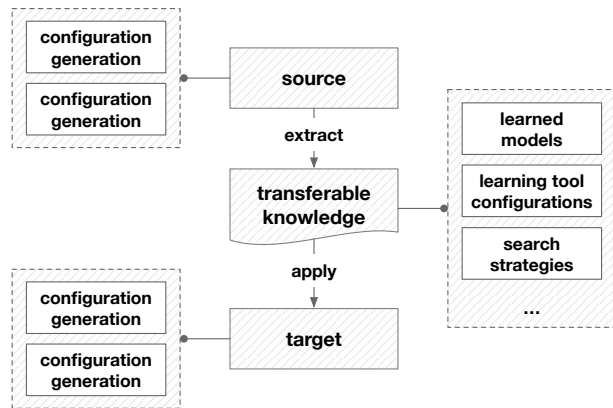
configuration generation

configuration generation

source

extract

transferable knowledge

learned models

learning tool configurations

search strategies

...

apply

configuration generation

configuration generation

target